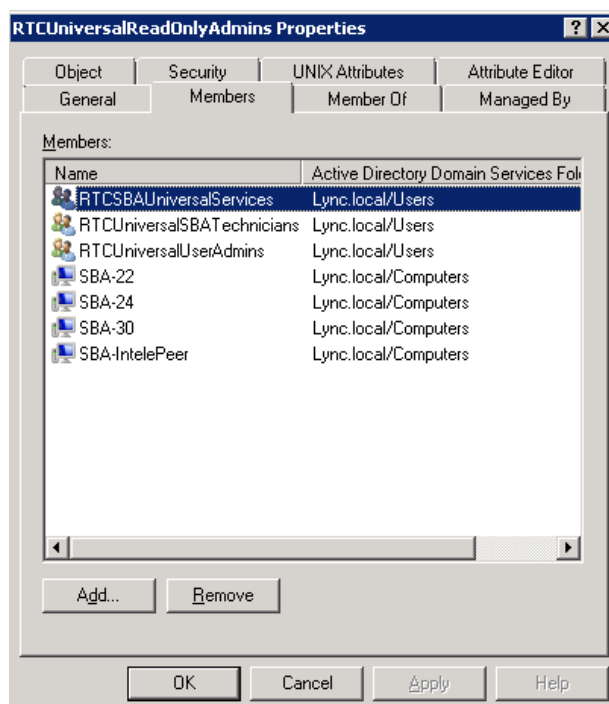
RTCUniversalReadOnlyAdmins Properties

? X

Object | Security | UNIX Attributes | Attribute Editor
General | Members | Member Of | Managed By

Members:

| Name | Active Directory Domain Services Fol |
|---|---|
| RTCSBAUniversalServices | Lync.local/Users |
| RTCUniversalSBATechnicians | Lync.local/Users |
| RTCUniversalUserAdmins | Lync.local/Users |
| SBA-22 | Lync.local/Computers |
| SBA-24 | Lync.local/Computers |
| SBA-30 | Lync.local/Computers |
| SBA-IntelePeer | Lync.local/Computers |

Add... Remove

OK Cancel Apply Help